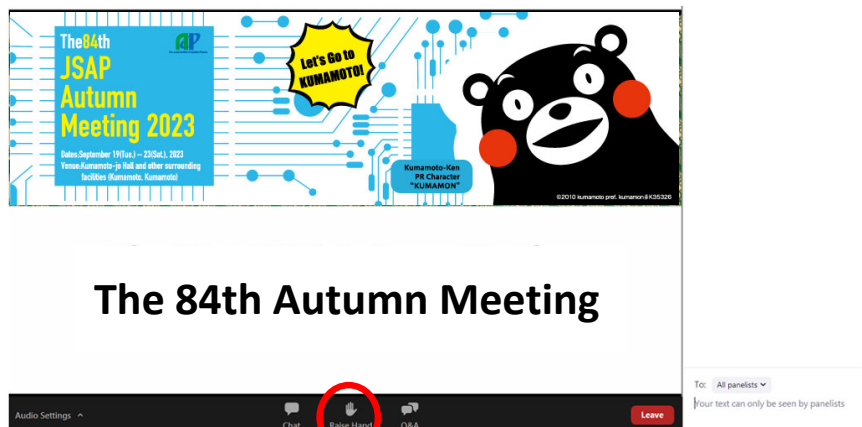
The84th
JSAP
Autumn
Meeting 2023

AP

Dates:September 19(Tue.) ~ 23(Sat.), 2023
Venue:Kumamoto-jo Hall and other surrounding facilities (Kumamoto, Kumamoto)

Let's Go to KUMAMOTO!

Kumamoto-Ken
PR Character
"KUMAMON"

©2010 kumamoto pref. kumamon#K35326

The 84th Autumn Meeting

Audio Settings ^

Chat

Raise Hand

Q&A

Leave

To: All panelists

Your text can only be seen by panelists